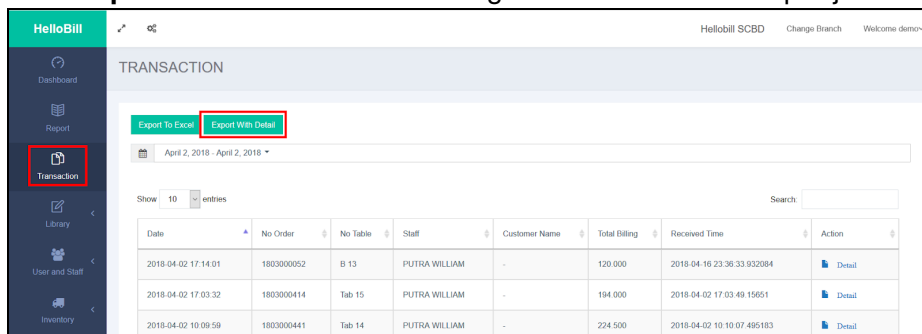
HelloBill

Hellobill SCBD Change Branch Welcome demo

Dashboard

Report

Transaction

Library

User and Staff

Inventory

TRANSACTION

Export To Excel Export With Detail

April 2, 2018 - April 2, 2018

Show 10 entries

Search:

| Date | No Order | No Table | Staff | Customer Name | Total Billing | Received Time | Action |
|---|---|---|---|---|---|---|---|
| 2018-04-02 17:14:01 | 1803000052 | B 13 | PUTRA WILLIAM | - | 120.000 | 2018-04-16 23:36:33.932084 | Detail |
| 2018-04-02 17:03:32 | 1803000414 | Tab 15 | PUTRA WILLIAM | - | 194.000 | 2018-04-02 17:03:49.15651 | Detail |
| 2018-04-02 10:09:59 | 1803000441 | Tab 14 | PUTRA WILLIAM | - | 224.500 | 2018-04-02 10:10:07.495183 | Detail |